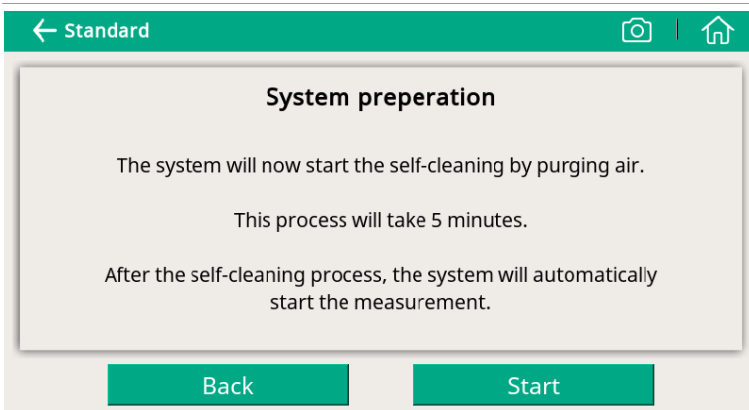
Standard

System preperation

The system will now start the self-cleaning by purging air.

This process will take 5 minutes.

After the self-cleaning process, the system will automatically start the measurement.

Back

Start